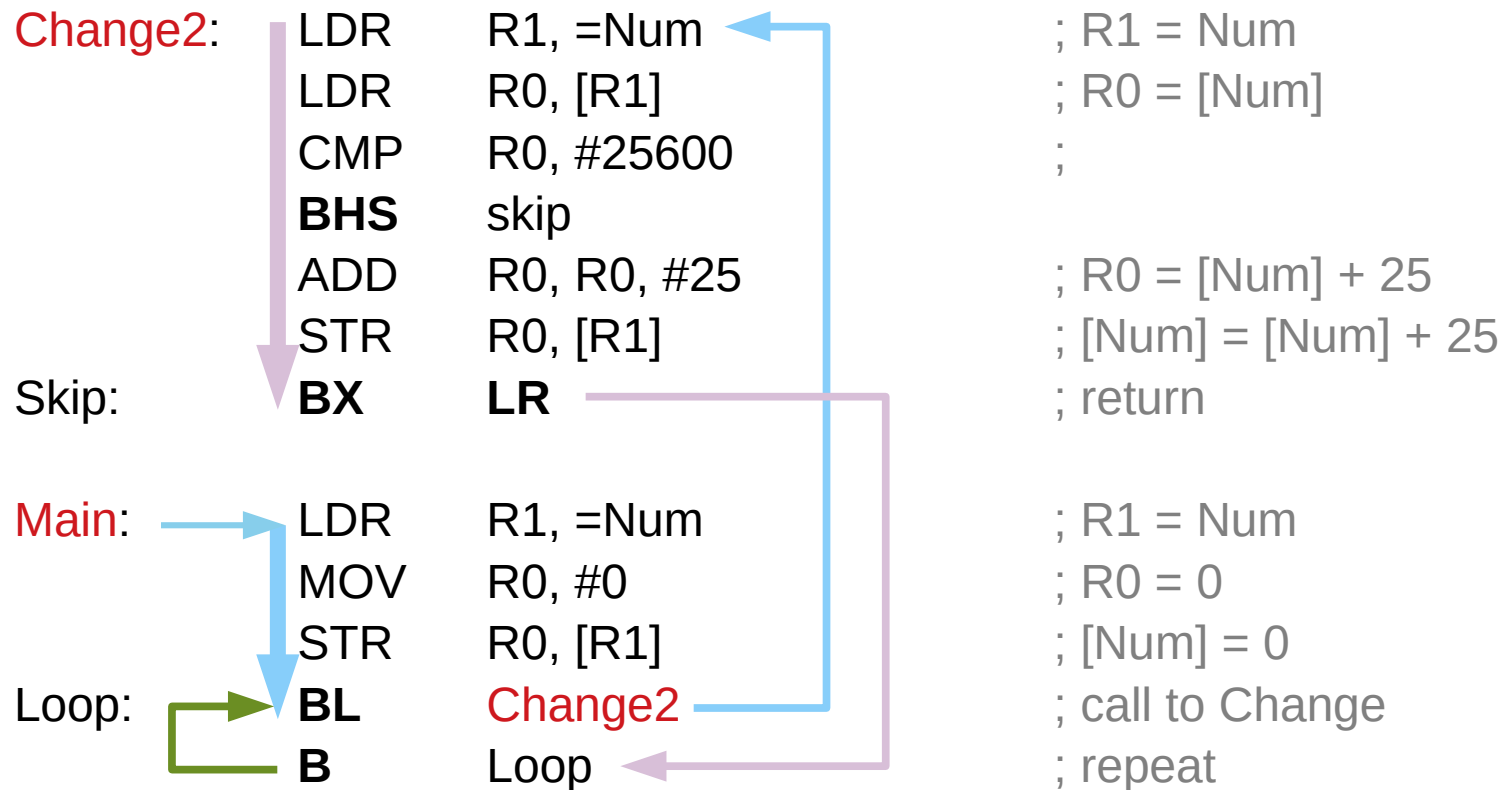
| | | | |
|---|---|---|---|
| Change2: | LDR | R1, =Num | ; R1 = Num |
| | LDR | R0, [R1] | ; R0 = [Num] |
| | CMP | R0, #25600 | ; |
| | **BHS** | skip | |
| | ADD | R0, R0, #25 | ; R0 = [Num] + 25 |
| | STR | R0, [R1] | ; [Num] = [Num] + 25 |
| Skip: | **BX** | **LR** | ; return |
| | | | |
| Main: | LDR | R1, =Num | ; R1 = Num |
| | MOV | R0, #0 | ; R0 = 0 |
| | STR | R0, [R1] | ; [Num] = 0 |
| Loop: | **BL** | Change2 | ; call to Change |
| | **B** | Loop | ; repeat |